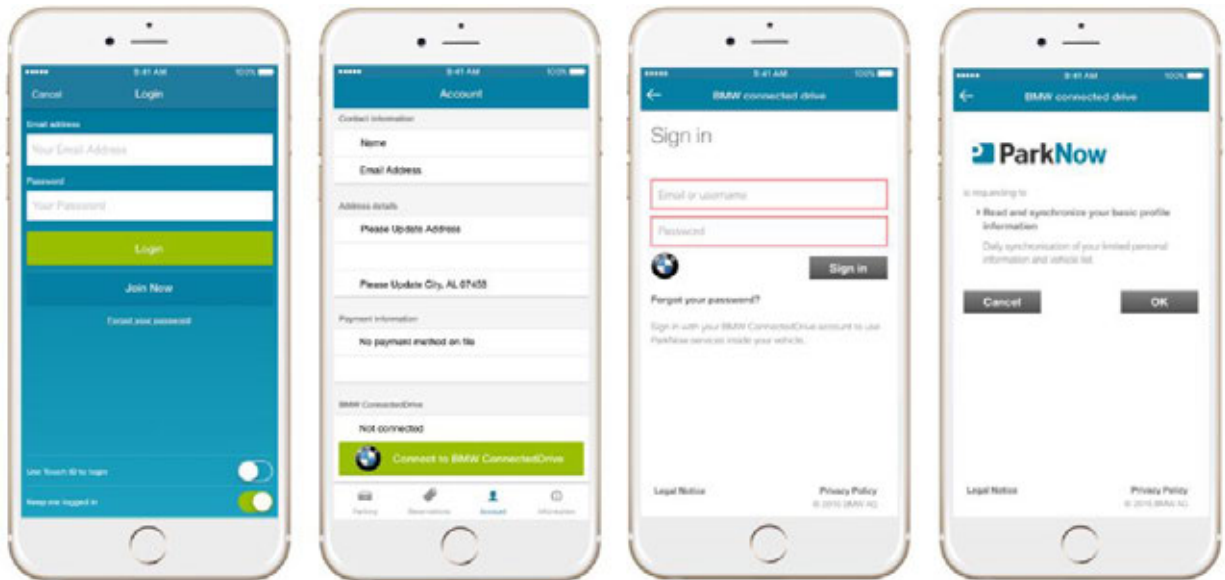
9:41 AM 100%
Cancel Login
Email address
Your Email Address
Password
Your Password
Login
Join Now
Forgot your password
Use Touch ID to login
Keep me logged in

9:41 AM 100%
Account
Contact information
Name
Email Address
Address details
Please Update Address
Please Update City, AL 07455
Payment information
No payment method on file
BMW ConnectedDrive
Not connected
Connect to BMW ConnectedDrive
Parking Reservations Account Information

9:41 AM 100%
BMW connected drive
Sign in
Email or username
Password
Sign in
Forgot your password?
Sign in with your BMW ConnectedDrive account to use ParkNow services inside your vehicle.
Legal Notice
Privacy Policy
© 2016 BMW AG

9:41 AM 100%
BMW connected drive
ParkNow
is requesting to
• Read and synchronize your basic profile information
Daily synchronisation of your limited personal information and vehicle list.
Cancel
OK
Legal Notice
Privacy Policy
© 2016 BMW AG